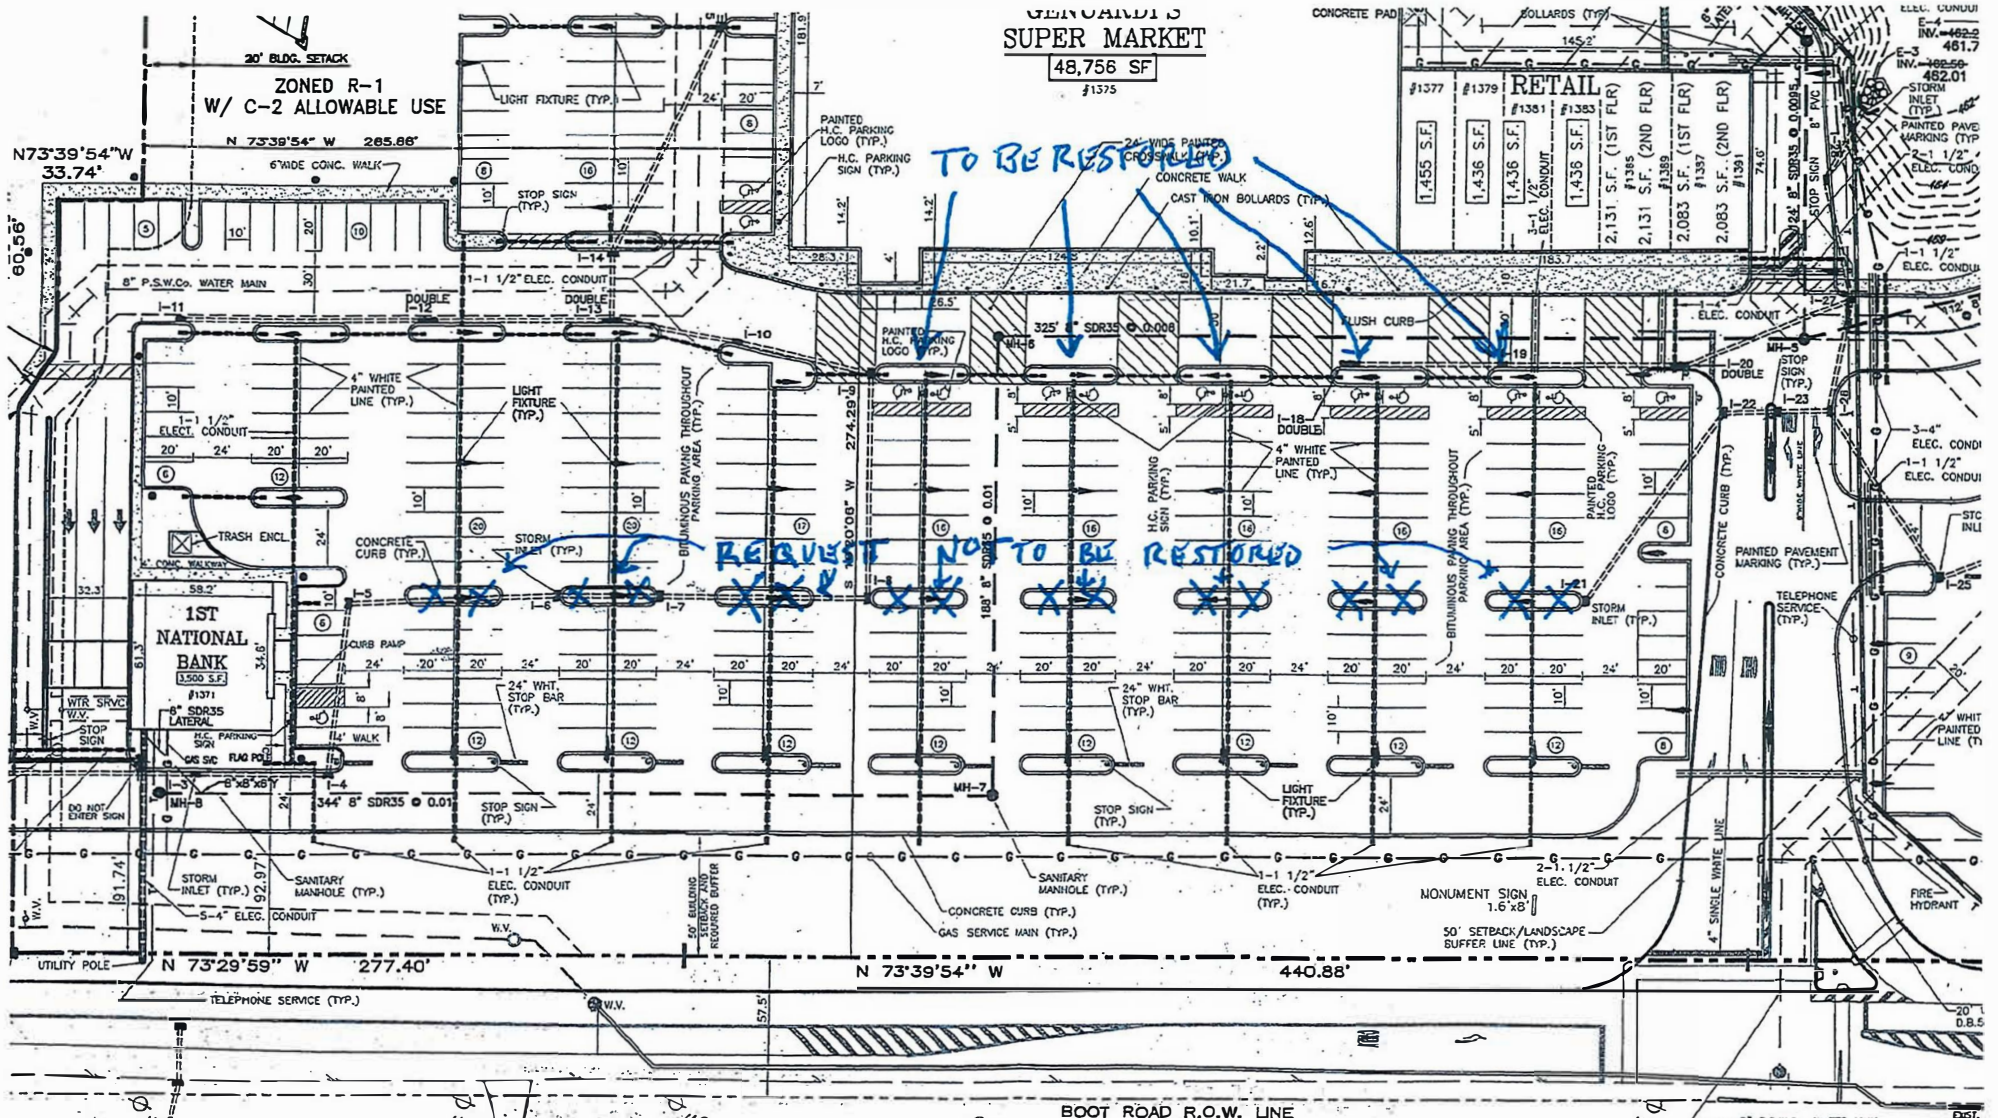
GENUARDI'S
SUPER MARKET
48,756 SF
#1375

20' BLDG. SETACK
ZONED R-1
W/ C-2 ALLOWABLE USE
N 73°39'54" W 265.66'
N73°39'54"W
33.74'
60.56'
6' WIDE CONC. WALK
LIGHT FIXTURE (TYP.)
STOP SIGN (TYP.)
8" P.S.W.Co. WATER MAIN
1-1 1/2" ELEC. CONDUIT
DOUBLE I-12
DOUBLE I-13
I-11
I-14
I-10
PAINTED H.C. PARKING LOGO (TYP.)
H.C. PARKING SIGN (TYP.)
TO BE RESTORED
24' WIDE PAINTED CROSSWALK (TYP.)
CONCRETE WALK
CAST IRON BOLLARDS (TYP.)
CONCRETE PAD
BOLLARDS (TYP.)
145.2'
RETAIL
#1377 #1379 #1381 #1383
1,455 S.F.
1,436 S.F.
1,436 S.F.
1,436 S.F.
3-1 1/2" ELEC. CONDUIT
2,131 S.F. (1ST FLR) #1385
2,131 S.F. (2ND FLR) #1389
2,083 S.F. (1ST FLR) #1387
2,083 S.F. (2ND FLR) #1391
24' 8" SDR35 @ 0.0095
8" PVC
STOP SIGN
ELEC. CONDUIT
E-4
INV. 462.9 461.7
E-3
INV. 462.56 462.01
STORM INLET (TYP.)
PAINTED PAVEMENT MARKING (TYP.)
2-1 1/2" ELEC. COND.
1-1 1/2" ELEC. CONDUIT
325' 8" SDR35 @ 0.008
MH-6
FLUSH CURB
I-4 ELEC. CONDUIT
I-27
MH-5
I-20 DOUBLE
STOP SIGN (TYP.)
I-22
I-23
4" WHITE PAINTED LINE (TYP.)
1-1 1/2" ELECT. CONDUIT
LIGHT FIXTURE (TYP.)
BITUMINOUS PAVING THROUGHOUT PARKING AREA (TYP.)
274.29'
S 16°20'08" W
188' 8" SDR35 @ 0.01
I-9
I-18 DOUBLE
4" WHITE PAINTED LINE (TYP.)
H.C. PARKING SIGN (TYP.)
PAINTED H.C. PARKING LOGO (TYP.)
CONCRETE CURB (TYP.)
3-4" ELEC. COND.
1-1 1/2" ELEC. CONDUIT
STORM INLET
TRASH ENCL.
CONC. WALKWAY
CONCRETE CURB (TYP.)
STORM INLET (TYP.)
REQUEST NOT TO BE RESTORED
I-5 I-6 I-7 I-21
STORM INLET (TYP.)
PAINTED PAVEMENT MARKING (TYP.)
TELEPHONE SERVICE (TYP.)
I-25
1ST NATIONAL BANK
3,500 S.F.
#1371
59.2'
32.3'
61.3'
34.6'
CURB RAMP
24" WHT. STOP BAR (TYP.)
24" WHT. STOP BAR (TYP.)
WTR SRVC
W.V.
6" SDR35 LATERAL
STOP SIGN
H.C. PARKING SIGN
GAS SVC
FLAG POLE
8"x8"x6"
4' WALK
I-4
MH-8
MH-7
344' 8" SDR35 @ 0.01
STOP SIGN (TYP.)
STOP SIGN (TYP.)
LIGHT FIXTURE (TYP.)
DO NOT ENTER SIGN
4" WHITE PAINTED LINE (TYP.)
91.74'
92.97'
STORM INLET (TYP.)
SANITARY MANHOLE (TYP.)
5-4" ELEC. CONDUIT
1-1 1/2" ELEC. CONDUIT (TYP.)
50' BUILDING SETBACK AND REQUIRED BUFFER
CONCRETE CURB (TYP.)
GAS SERVICE MAIN (TYP.)
SANITARY MANHOLE (TYP.)
1-1 1/2" ELEC. CONDUIT (TYP.)
2-1 1/2" ELEC. CONDUIT
MONUMENT SIGN 1.6'x8'
50' SETBACK/LANDSCAPE BUFFER LINE (TYP.)
4" SINGLE WHITE LINE
FIRE HYDRANT
UTILITY POLE
N 73°29'59" W 277.40'
N 73°39'54" W 440.88'
TELEPHONE SERVICE (TYP.)
W.V.
57.5'
20' D.B.S.
BOOT ROAD R.O.W. LINE